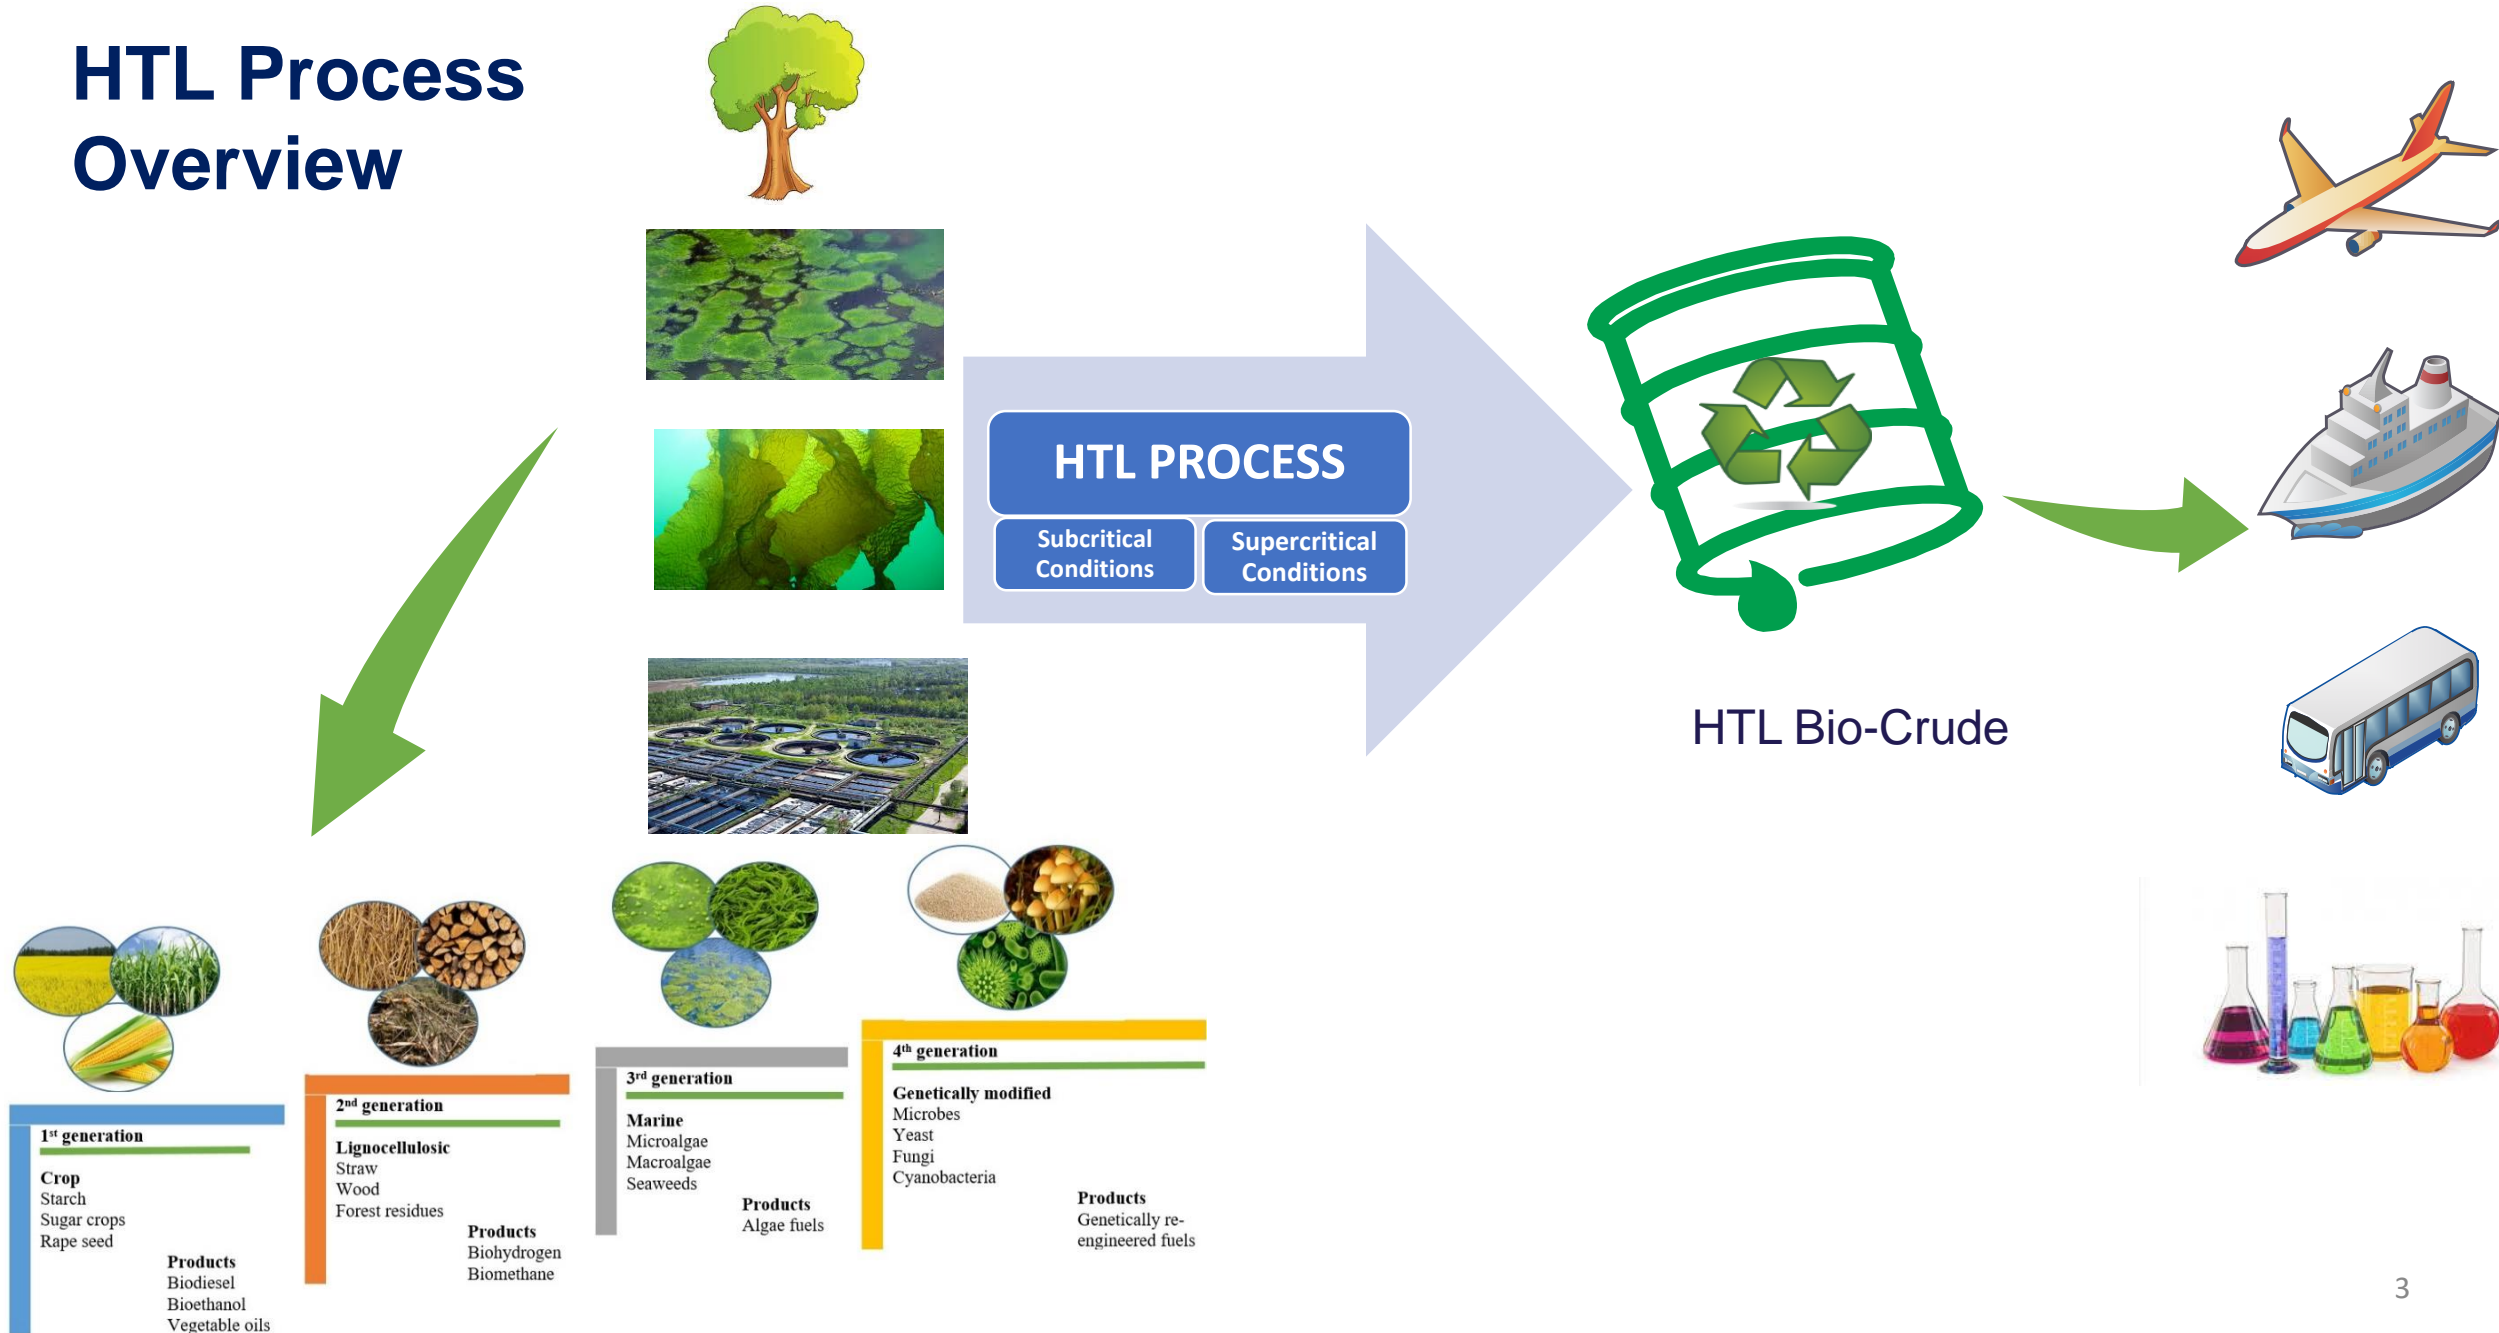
HTL Process Overview

HTL PROCESS

Subcritical Conditions

Supercritical Conditions

HTL Bio-Crude

1st generation

Crop
Starch
Sugar crops
Rape seed

Products
Biodiesel
Bioethanol
Vegetable oils

2nd generation

Lignocellulosic
Straw
Wood
Forest residues

Products
Biohydrogen
Biomethane

3rd generation

Marine
Microalgae
Macroalgae
Seaweeds

Products
Algae fuels

4th generation

Genetically modified
Microbes
Yeast
Fungi
Cyanobacteria

Products
Genetically re-engineered fuels

3